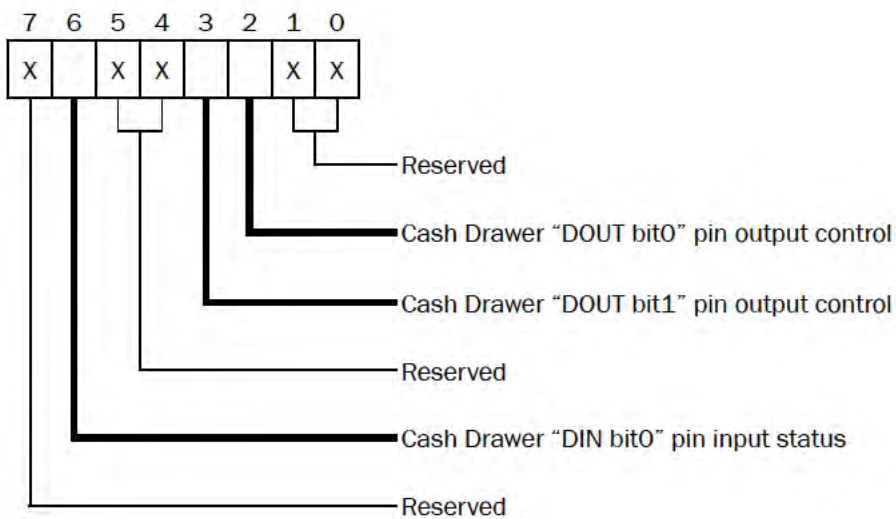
7 6 5 4 3 2 1 0

| X | | X | X | | | X | X |
|---|---|---|---|---|---|---|---|

Reserved

Cash Drawer “DOUT bit0” pin output control

Cash Drawer “DOUT bit1” pin output control

Reserved

Cash Drawer “DIN bit0” pin input status

Reserved